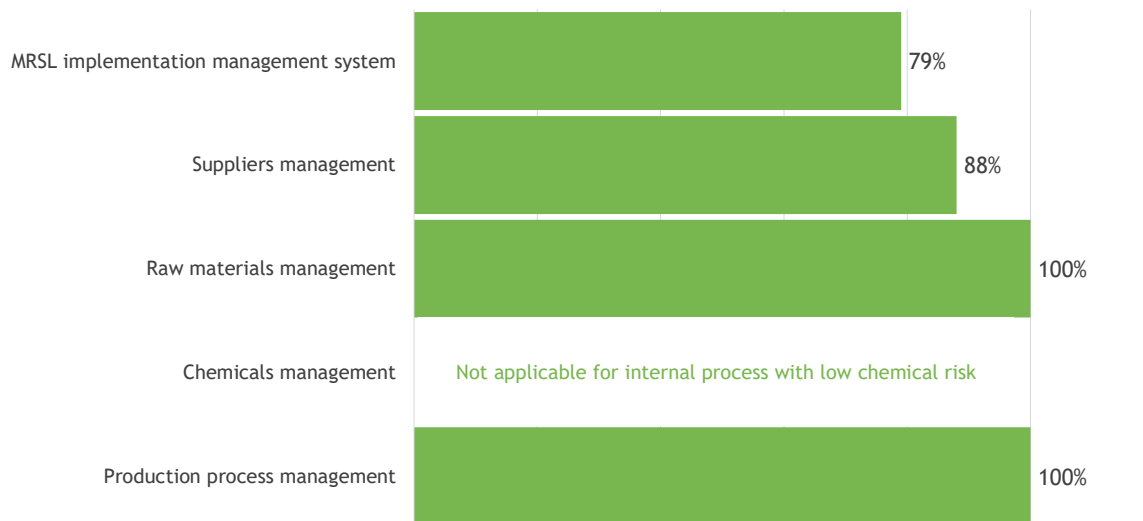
MRSL implementation management system 79%

Suppliers management 88%

Raw materials management 100%

Chemicals management Not applicable for internal process with low chemical risk

Production process management 100%